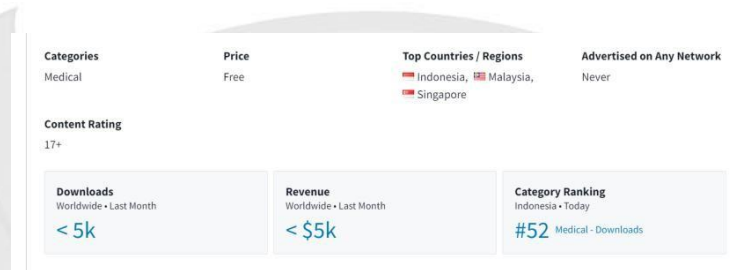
Categories
Medical

Price
Free

Top Countries / Regions
Indonesia, Malaysia, Singapore

Advertised on Any Network
Never

Content Rating
17+

Downloads
Worldwide • Last Month
< 5k

Revenue
Worldwide • Last Month
< $5k

Category Ranking
Indonesia • Today
#52 Medical - Downloads